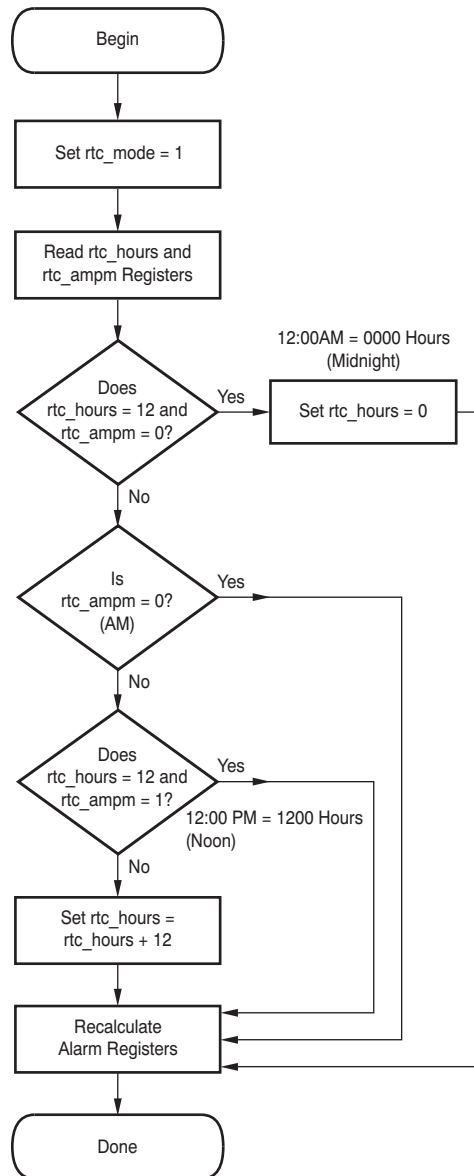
Begin

Set rtc_mode = 1

Read rtc_hours and rtc_ampm Registers

12:00AM = 0000 Hours (Midnight)

Does rtc_hours = 12 and rtc_ampm = 0?

Yes

Set rtc_hours = 0

No

Is rtc_ampm = 0? (AM)

Yes

No

Does rtc_hours = 12 and rtc_ampm = 1?

Yes

12:00 PM = 1200 Hours (Noon)

No

Set rtc_hours = rtc_hours + 12

Recalculate Alarm Registers

Done